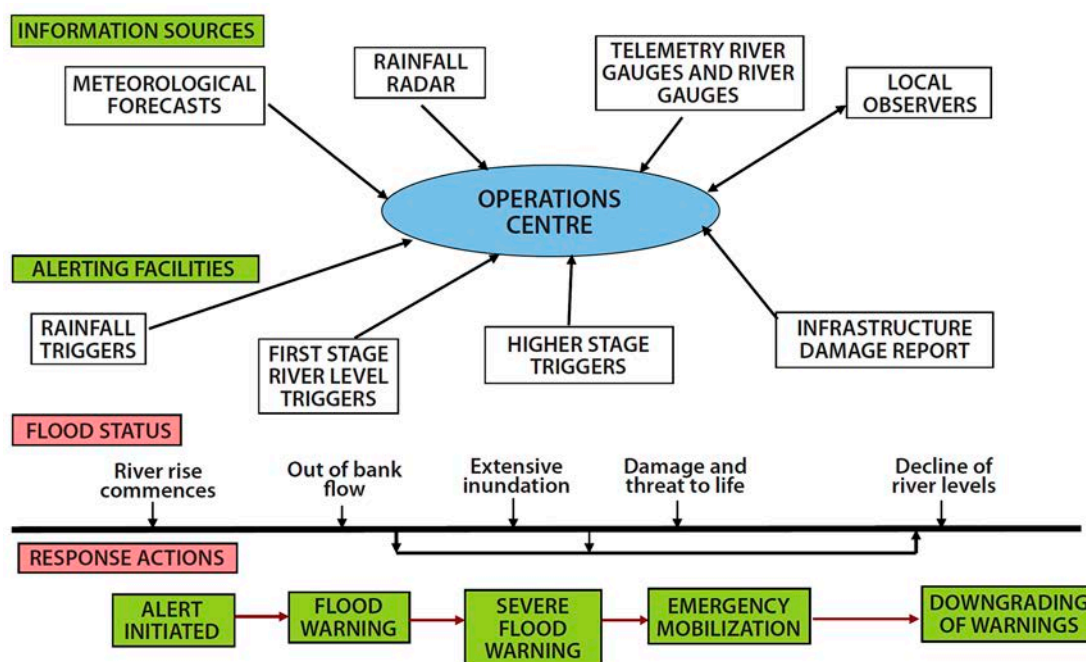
INFORMATION SOURCES

METEOROLOGICAL FORECASTS

RAINFALL RADAR

TELEMETRY RIVER GAUGES AND RIVER GAUGES

LOCAL OBSERVERS

OPERATIONS CENTRE

ALERTING FACILITIES

RAINFALL TRIGGERS

FIRST STAGE RIVER LEVEL TRIGGERS

HIGHER STAGE TRIGGERS

INFRASTRUCTURE DAMAGE REPORT

FLOOD STATUS

River rise commences

Out of bank flow

Extensive inundation

Damage and threat to life

Decline of river levels

RESPONSE ACTIONS

ALERT INITIATED

FLOOD WARNING

SEVERE FLOOD WARNING

EMERGENCY MOBILIZATION

DOWNGRADING OF WARNINGS